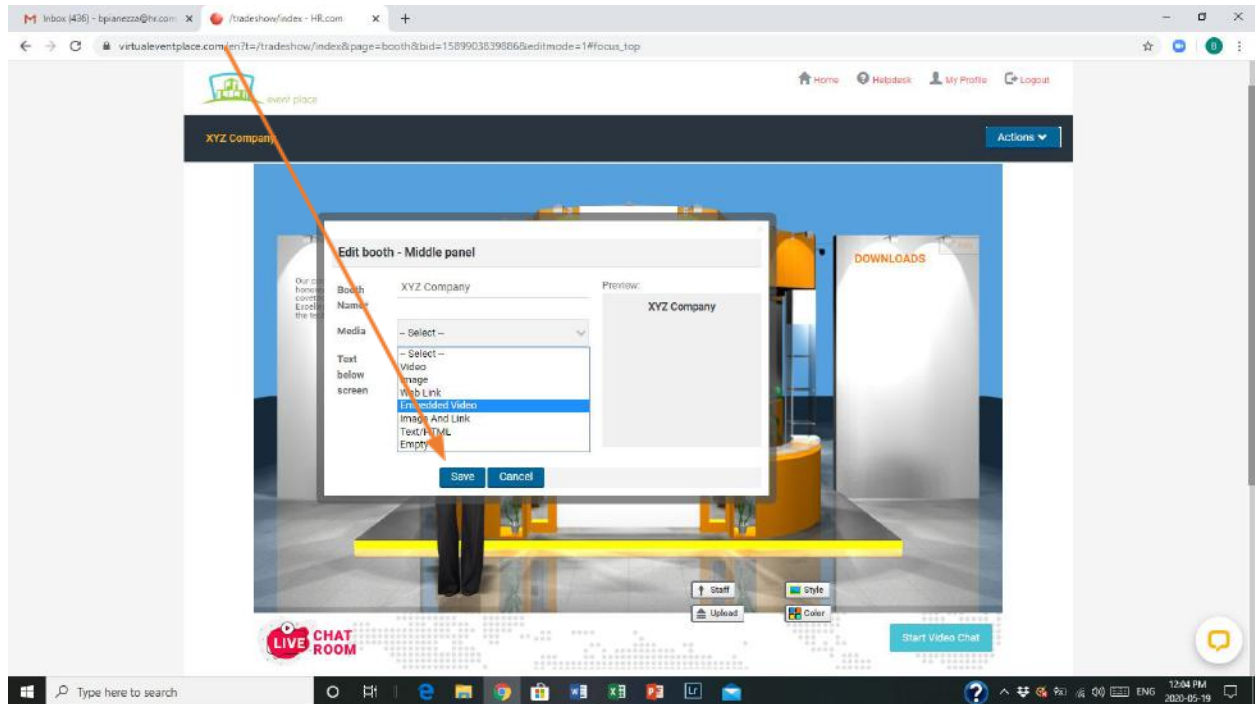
Inbox (436) - bpianezza@hr.com ×
/tradeshow/index - HR.com ×
+

virtualeventplace.com/en?t=/tradeshow/index&page=booth&bid=1589903839886&editmode=1#focus_top

event place

Home Helpdesk My Profile Logout

XYZ Company

Actions

DOWNLOADS

Edit booth - Middle panel

Booth Name XYZ Company

Preview:

XYZ Company

Media -- Select --

Text below screen

-- Select --
Video
Image
Web Link
Embedded Video
Image And Link
Text/HTML
Empty

Save Cancel

Staff
Style
Upload
Color

LIVE CHAT ROOM

Start Video Chat

Type here to search

ENG 12:04 PM 2020-05-19